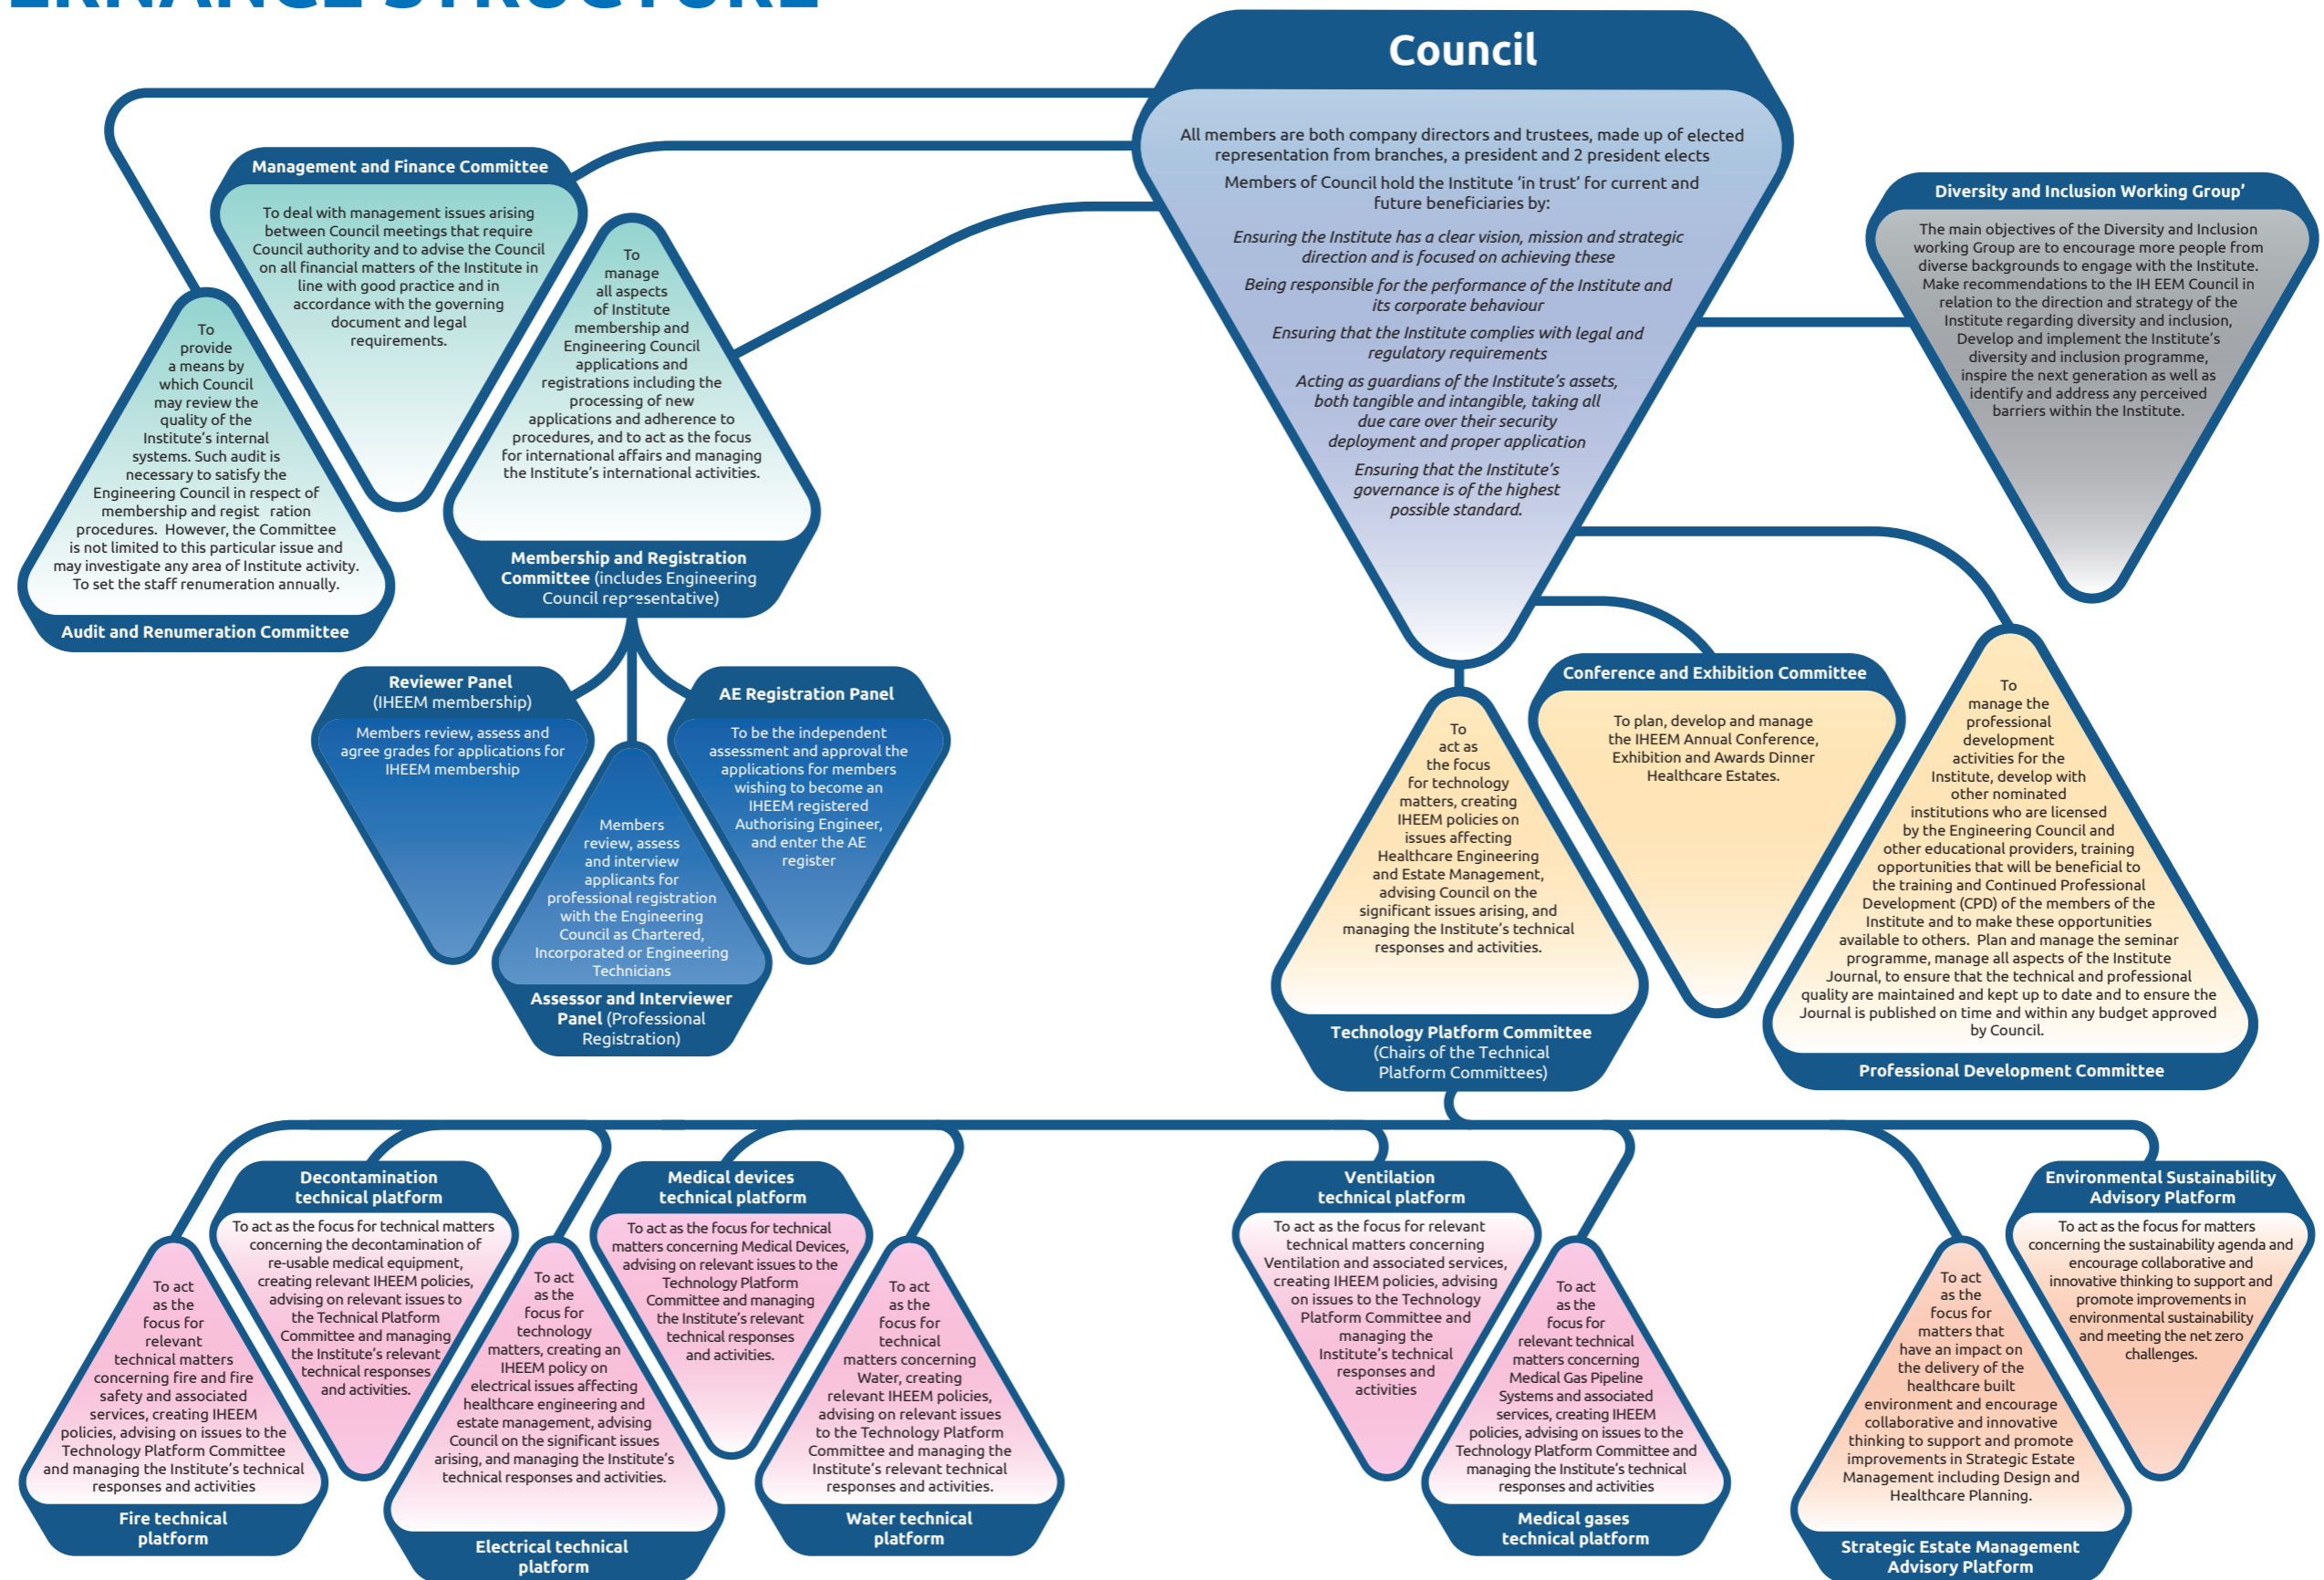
ERNANCE STRUCTURE

Council

All members are both company directors and trustees, made up of elected representation from branches, a president and 2 president elects

Members of Council hold the Institute 'in trust' for current and future beneficiaries by:

Ensuring the Institute has a clear vision, mission and strategic direction and is focused on achieving these

Being responsible for the performance of the Institute and its corporate behaviour

Ensuring that the Institute complies with legal and regulatory requirements

Acting as guardians of the Institute's assets, both tangible and intangible, taking all due care over their security deployment and proper application

Ensuring that the Institute's governance is of the highest possible standard.

Management and Finance Committee

To deal with management issues arising between Council meetings that require Council authority and to advise the Council on all financial matters of the Institute in line with good practice and in accordance with the governing document and legal requirements.

To provide a means by which Council may review the quality of the Institute's internal systems. Such audit is necessary to satisfy the Engineering Council in respect of membership and regist ration procedures. However, the Committee is not limited to this particular issue and may investigate any area of Institute activity. To set the staff renumeration annually.

Audit and Renumeration Committee

To manage all aspects of Institute membership and Engineering Council applications and registrations including the processing of new applications and adherence to procedures, and to act as the focus for international affairs and managing the Institute's international activities.

Membership and Registration Committee (includes Engineering Council representative)

Diversity and Inclusion Working Group'

The main objectives of the Diversity and Inclusion working Group are to encourage more people from diverse backgrounds to engage with the Institute. Make recommendations to the IH EEM Council in relation to the direction and strategy of the Institute regarding diversity and inclusion, Develop and implement the Institute's diversity and inclusion programme, inspire the next generation as well as identify and address any perceived barriers within the Institute.

Reviewer Panel (IHEEM membership)

Members review, assess and agree grades for applications for IHEEM membership

AE Registration Panel

To be the independent assessment and approval the applications for members wishing to become an IHEEM registered Authorising Engineer, and enter the AE register

Members review, assess and interview applicants for professional registration with the Engineering Council as Chartered, Incorporated or Engineering Technicians

Assessor and Interviewer Panel (Professional Registration)

To act as the focus for technology matters, creating IHEEM policies on issues affecting Healthcare Engineering and Estate Management, advising Council on the significant issues arising, and managing the Institute's technical responses and activities.

Technology Platform Committee (Chairs of the Technical Platform Committees)

Conference and Exhibition Committee

To plan, develop and manage the IHEEM Annual Conference, Exhibition and Awards Dinner Healthcare Estates.

To manage the professional development activities for the Institute, develop with other nominated institutions who are licensed by the Engineering Council and other educational providers, training opportunities that will be beneficial to the training and Continued Professional Development (CPD) of the members of the Institute and to make these opportunities available to others. Plan and manage the seminar programme, manage all aspects of the Institute Journal, to ensure that the technical and professional quality are maintained and kept up to date and to ensure the Journal is published on time and within any budget approved by Council.

Professional Development Committee

Decontamination technical platform

To act as the focus for technical matters concerning the decontamination of re-usable medical equipment, creating relevant IHEEM policies, advising on relevant issues to the Technical Platform Committee and managing the Institute's relevant technical responses and activities.

To act as the focus for relevant technical matters concerning fire and fire safety and associated services, creating IHEEM policies, advising on issues to the Technology Platform Committee and managing the Institute's technical responses and activities

Fire technical platform

To act as the focus for technology matters, creating an IHEEM policy on electrical issues affecting healthcare engineering and estate management, advising Council on the significant issues arising, and managing the Institute's technical responses and activities.

Electrical technical platform

Medical devices technical platform

To act as the focus for technical matters concerning Medical Devices, advising on relevant issues to the Technology Platform Committee and managing the Institute's relevant technical responses and activities.

To act as the focus for technical matters concerning Water, creating relevant IHEEM policies, advising on relevant issues to the Technology Platform Committee and managing the Institute's relevant technical responses and activities.

Water technical platform

Ventilation technical platform

To act as the focus for relevant technical matters concerning Ventilation and associated services, creating IHEEM policies, advising on issues to the Technology Platform Committee and managing the Institute's technical responses and activities

To act as the focus for relevant technical matters concerning Medical Gas Pipeline Systems and associated services, creating IHEEM policies, advising on issues to the Technology Platform Committee and managing the Institute's technical responses and activities

Medical gases technical platform

Environmental Sustainability Advisory Platform

To act as the focus for matters concerning the sustainability agenda and encourage collaborative and innovative thinking to support and promote improvements in environmental sustainability and meeting the net zero challenges.

To act as the focus for matters that have an impact on the delivery of the healthcare built environment and encourage collaborative and innovative thinking to support and promote improvements in Strategic Estate Management including Design and Healthcare Planning.

Strategic Estate Management Advisory Platform